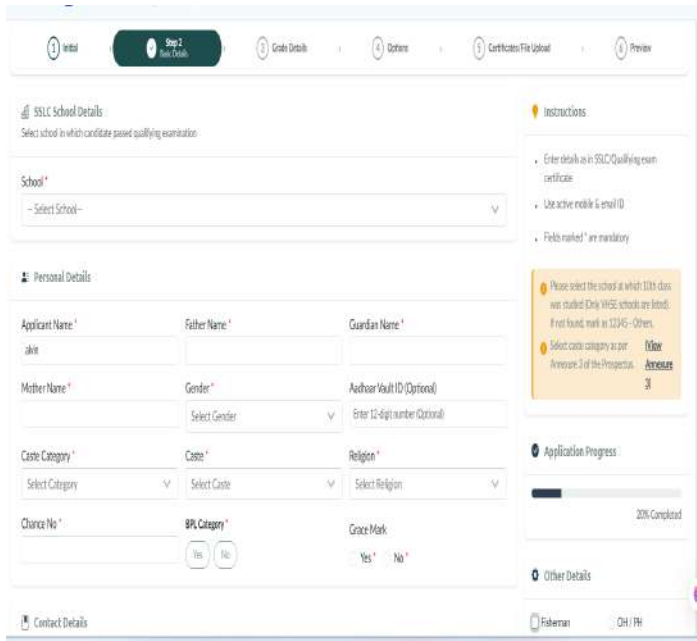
1 Initial

Step 2
Basic Details

3 Grade Details

4 Options

5 Certificates/File Upload

6 Preview

SSLC School Details

Select school in which candidate passed qualifying examination

School *

-- Select School--

Personal Details

Applicant Name *

akin

Father Name *

Guardian Name *

Mother Name *

Gender *

Select Gender

Aadhaar Vault ID (Optional)

Enter 12-digit number (Optional)

Caste Category *

Select Category

Caste *

Select Caste

Religion *

Select Religion

Chance No *

BPL Category *

Yes

No

Grace Mark

Yes *

No *

Contact Details

Instructions

Enter details as in SSLC/Qualifying exam certificate

Use active mobile & email ID

Fields marked * are mandatory

Please select the school at which 10th class was studied (Only VHSE schools are listed). If not found, mark as 12345 - Others.

Select caste category as per Annexure 3 of the Prospectus. [View Annexure 3]

Application Progress

20% Completed

Other Details

Fisherman

OH / PH